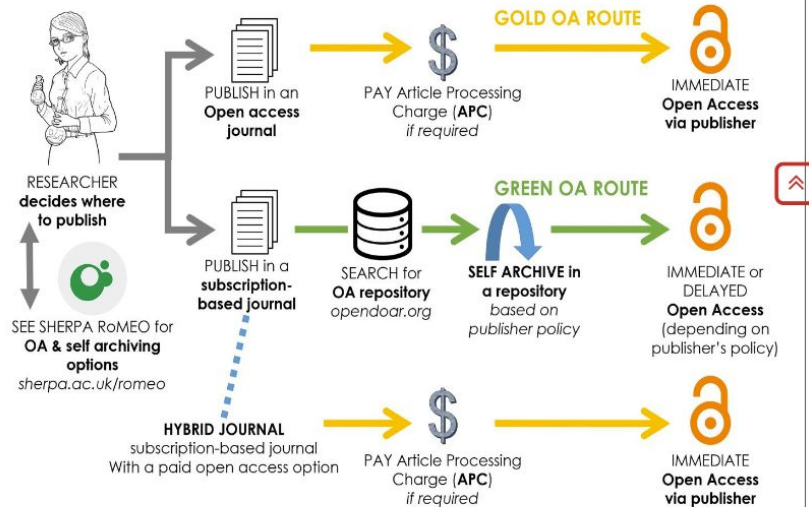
GOLD OA ROUTE

RESEARCHER
decides where to publish

PUBLISH in an
Open access journal

PAY Article Processing Charge (APC)
if required

IMMEDIATE
Open Access via publisher

GREEN OA ROUTE

PUBLISH in a
subscription-based journal

SEARCH for
OA repository
opendoar.org

SELF ARCHIVE in a repository
based on publisher policy

IMMEDIATE or DELAYED
Open Access
(depending on publisher's policy)

SEE SHERPA RoMEO for
OA & self archiving options
sherpa.ac.uk/romeo

HYBRID JOURNAL
subscription-based journal
With a paid open access option

PAY Article Processing Charge (APC)
if required

IMMEDIATE
Open Access via publisher